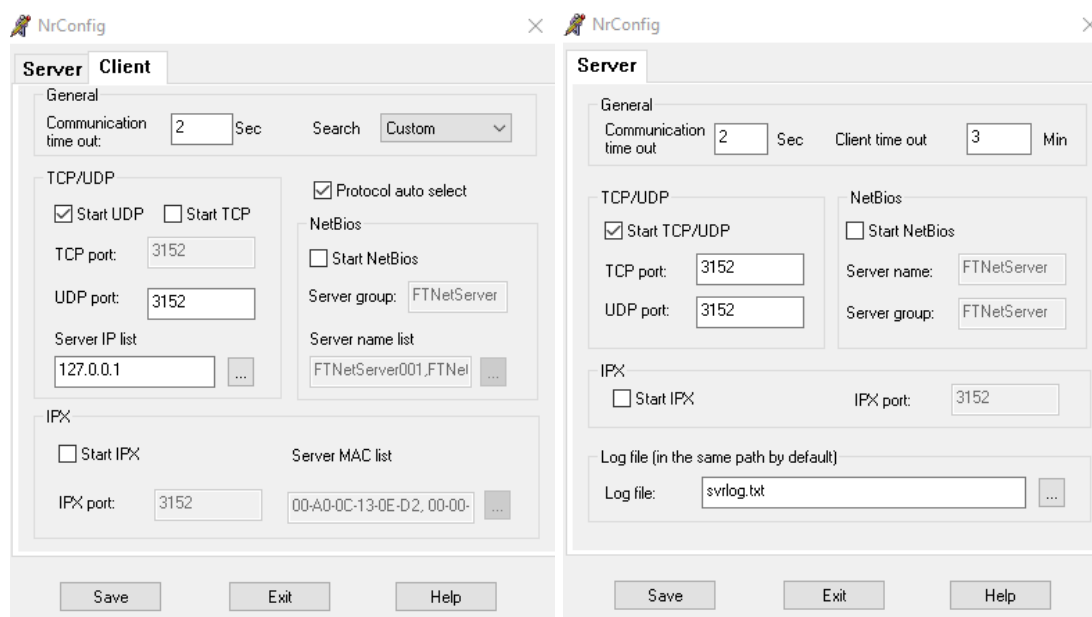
NrConfig

Server Client

General

Communication time out: 2 Sec

Search Custom

TCP/UDP

☑ Start UDP ☐ Start TCP

TCP port: 3152

UDP port: 3152

Server IP list

127.0.0.1 ...

☑ Protocol auto select

NetBios

☐ Start NetBios

Server group: FTNetServer

Server name list

FTNetServer001,FTNet ...

IPX

☐ Start IPX

Server MAC list

IPX port: 3152

00-A0-0C-13-0E-D2, 00-00- ...

Save Exit Help

NrConfig

Server

General

Communication time out 2 Sec

Client time out 3 Min

TCP/UDP

☑ Start TCP/UDP

TCP port: 3152

UDP port: 3152

NetBios

☐ Start NetBios

Server name: FTNetServer

Server group: FTNetServer

IPX

☐ Start IPX

IPX port: 3152

Log file (in the same path by default)

Log file: svrlog.txt ...

Save Exit Help